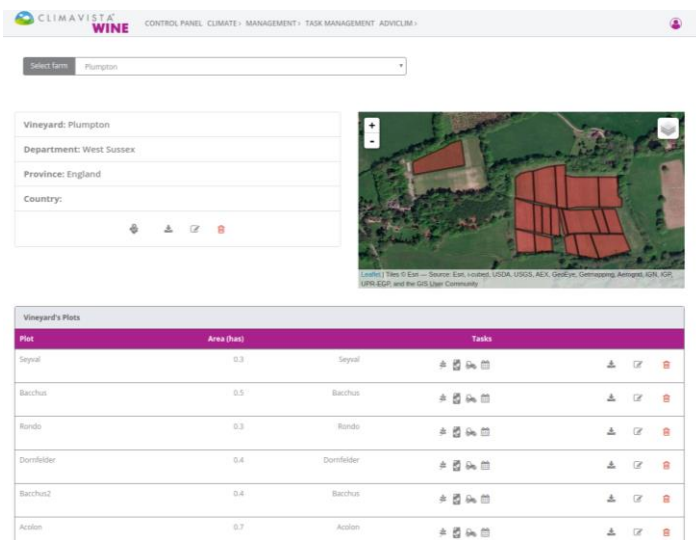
CLIMAVISTA WINE CONTROL PANEL CLIMATE › MANAGEMENT › TASK MANAGEMENT ADVICLIM ›

Select farm Plumpton

Vineyard: Plumpton

Department: West Sussex

Province: England

Country:

+
-

Leaflet | Tiles © Esri — Source: Esri, i-cubed, USDA, USGS, AEX, GeoEye, Getmapping, Aerogrid, IGN, IGP, UPR-EGP, and the GIS User Community

Vineyard's Plots

| Plot | Area (has) | | Tasks |
|---|---|---|---|
| Seyval | 0.3 | Seyval | |
| Bacchus | 0.5 | Bacchus | |
| Rondo | 0.3 | Rondo | |
| Dornfelder | 0.4 | Dornfelder | |
| Bacchus2 | 0.4 | Bacchus | |
| Acolon | 0.7 | Acolon | |